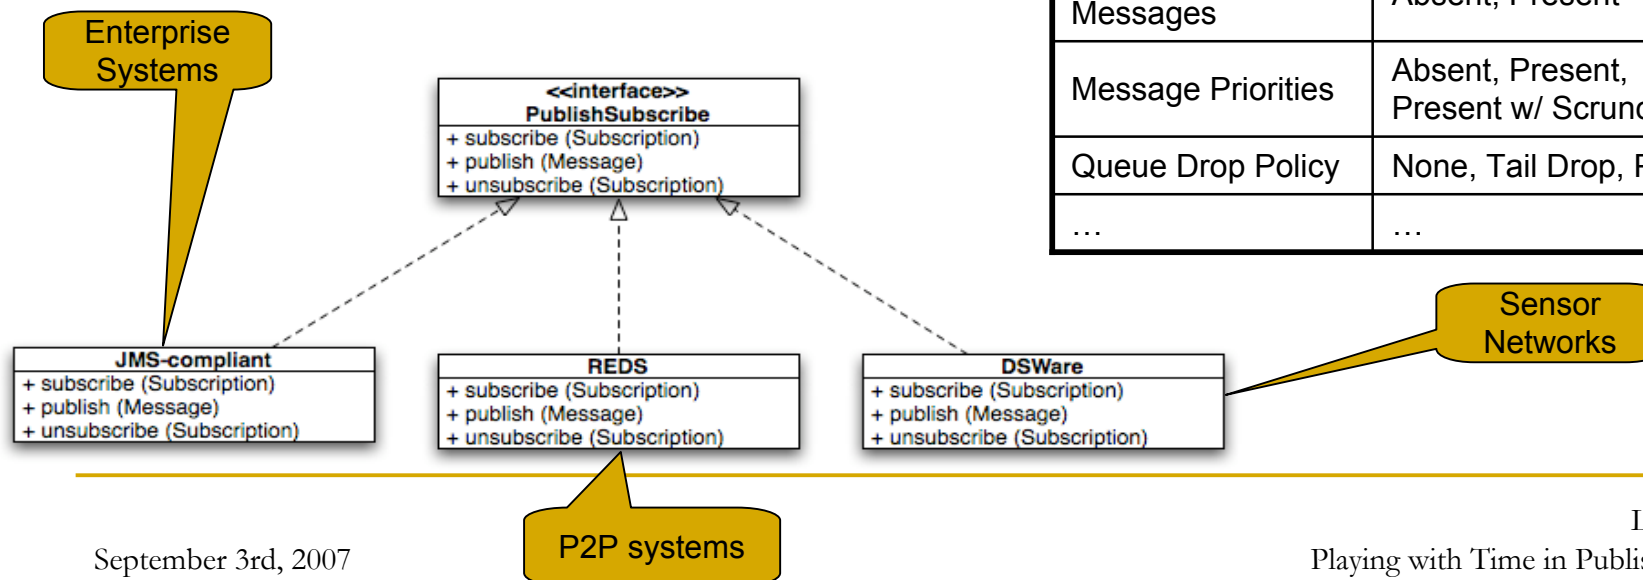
Enterprise Systems

<<interface>>
PublishSubscribe
+ subscribe (Subscription)
+ publish (Message)
+ unsubscribe (Subscription)

| Messages | Absent, Present |
|---|---|
| Message Priorities | Absent, Present, Present w/ Scrun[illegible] |
| Queue Drop Policy | None, Tail Drop, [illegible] |
| … | … |

Sensor Networks

JMS-compliant
+ subscribe (Subscription)
+ publish (Message)
+ unsubscribe (Subscription)

REDS
+ subscribe (Subscription)
+ publish (Message)
+ unsubscribe (Subscription)

DSWare
+ subscribe (Subscription)
+ publish (Message)
+ unsubscribe (Subscription)

P2P systems

September 3rd, 2007

L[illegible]
Playing with Time in Publis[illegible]